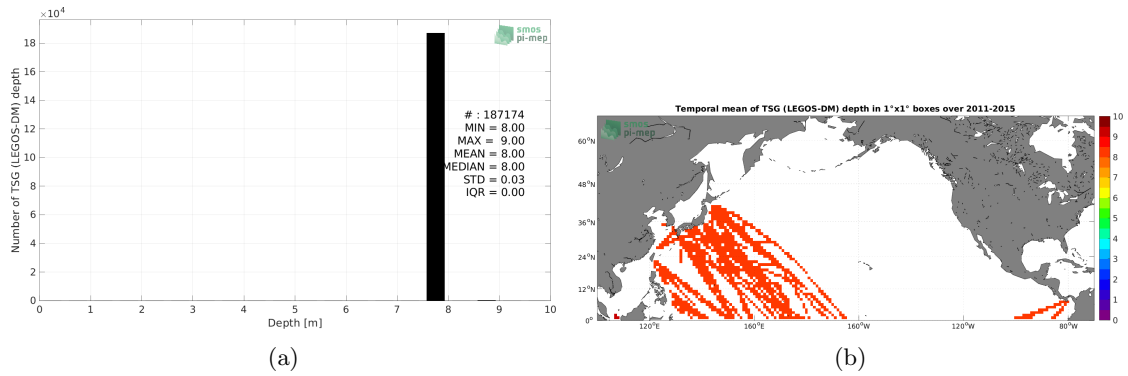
$\times10^4$

18
16
14
12
10
8
6
4
2
0

Number of TSG (LEGOS-DM) depth

smos
pi-mep

# : 187174
MIN = 8.00
MAX = 9.00
MEAN = 8.00
MEDIAN = 8.00
STD = 0.03
IQR = 0.00

0 1 2 3 4 5 6 7 8 9 10

Depth [m]

(a)

Temporal mean of TSG (LEGOS-DM) depth in 1°x1° boxes over 2011-2015

smos
pi-mep

60°N
48°N
36°N
24°N
12°N
0°

120°E 160°E 160°W 120°W 80°W

10
9
8
7
6
5
4
3
2
1
0

(b)